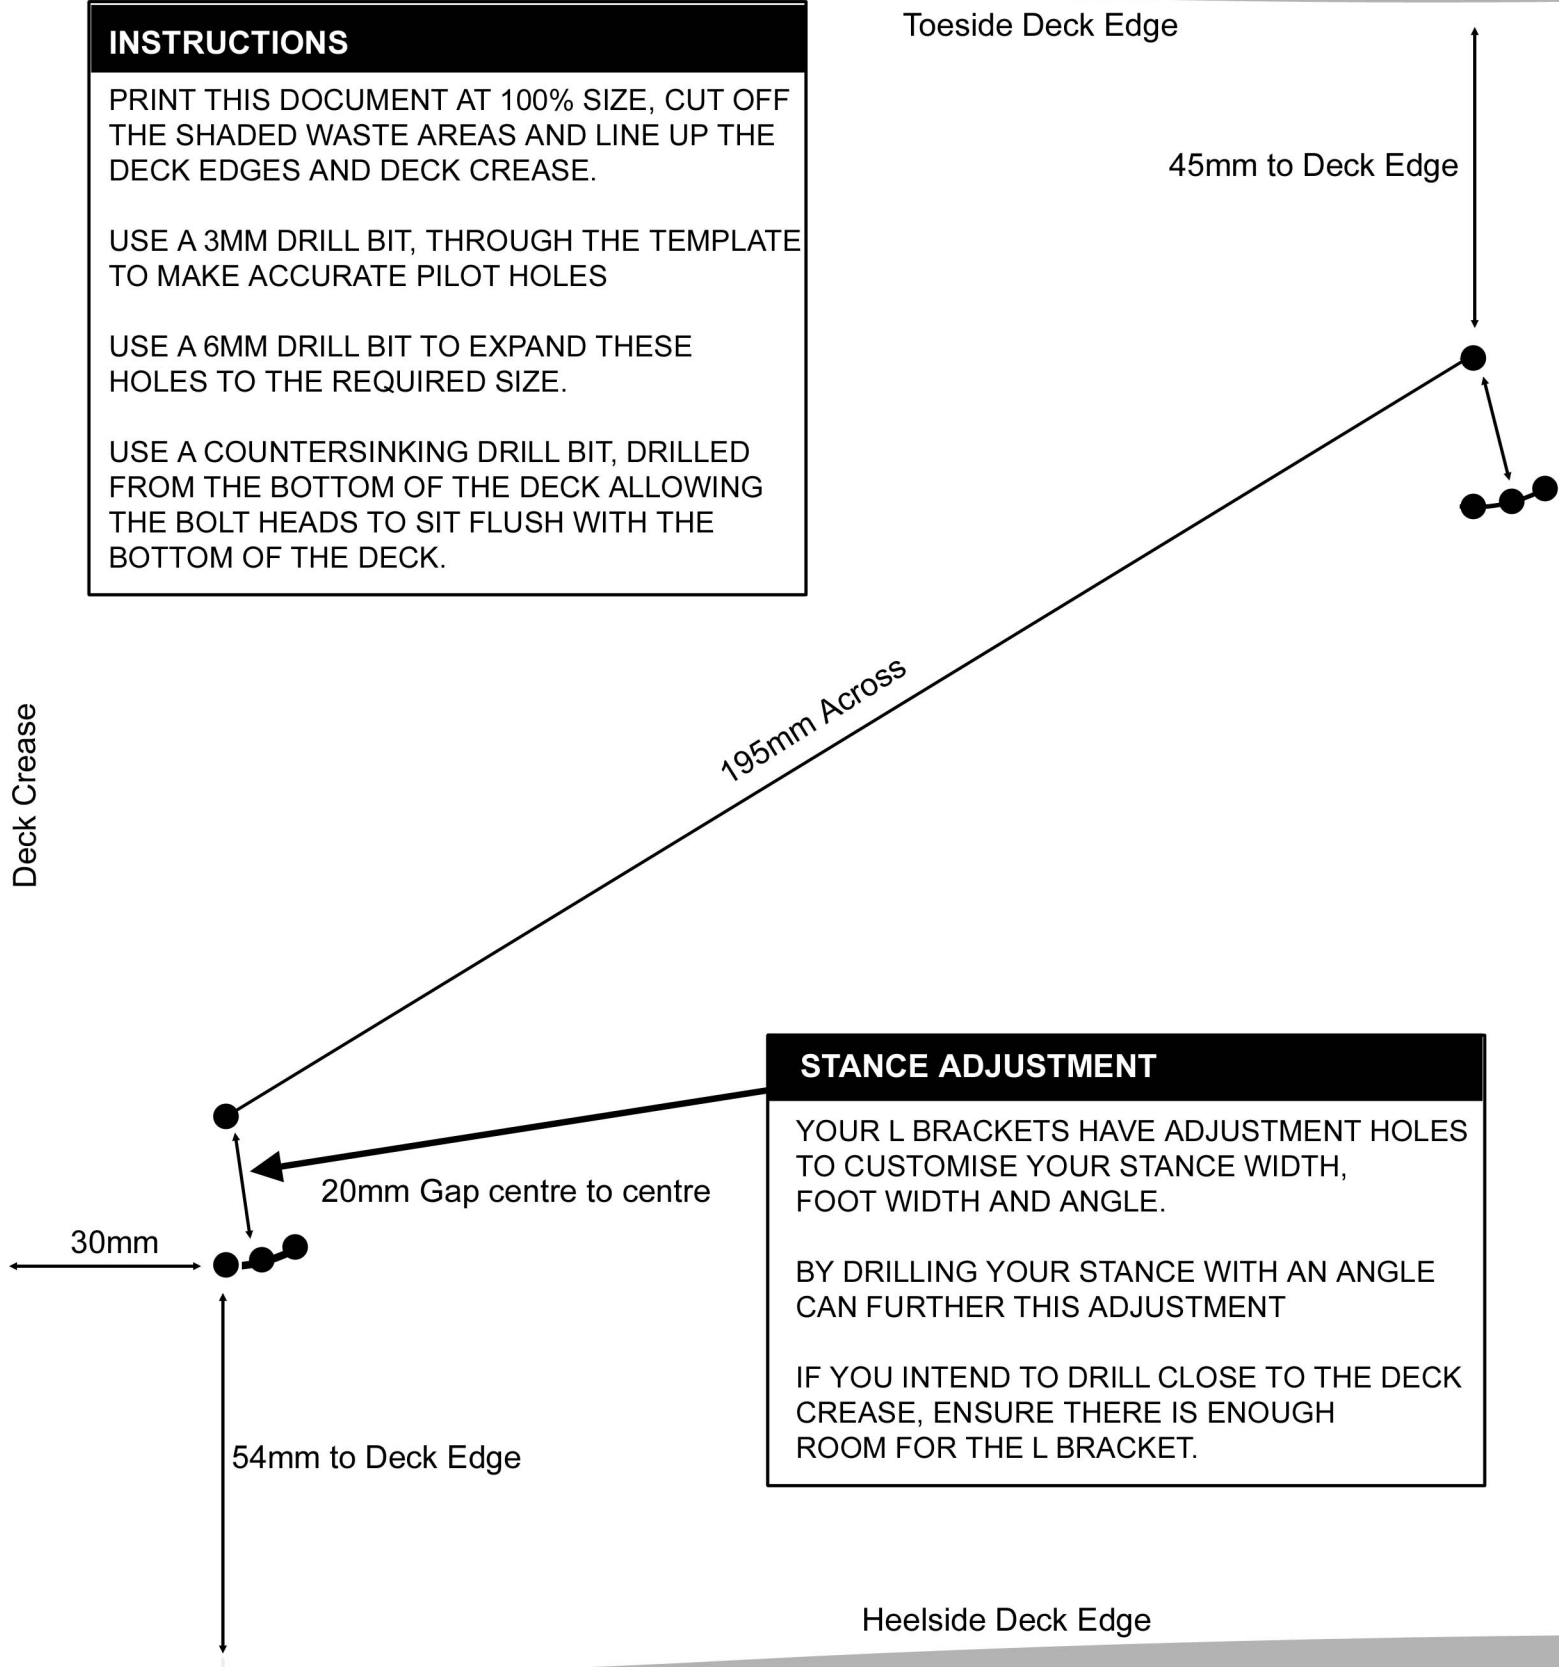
INSTRUCTIONS

PRINT THIS DOCUMENT AT 100% SIZE, CUT OFF THE SHADED WASTE AREAS AND LINE UP THE DECK EDGES AND DECK CREASE.

USE A 3MM DRILL BIT, THROUGH THE TEMPLATE TO MAKE ACCURATE PILOT HOLES

USE A 6MM DRILL BIT TO EXPAND THESE HOLES TO THE REQUIRED SIZE.

USE A COUNTERSINKING DRILL BIT, DRILLED FROM THE BOTTOM OF THE DECK ALLOWING THE BOLT HEADS TO SIT FLUSH WITH THE BOTTOM OF THE DECK.

Toeside Deck Edge

45mm to Deck Edge

195mm Across

Deck Crease

STANCE ADJUSTMENT

YOUR L BRACKETS HAVE ADJUSTMENT HOLES TO CUSTOMISE YOUR STANCE WIDTH, FOOT WIDTH AND ANGLE.

BY DRILLING YOUR STANCE WITH AN ANGLE CAN FURTHER THIS ADJUSTMENT

IF YOU INTEND TO DRILL CLOSE TO THE DECK CREASE, ENSURE THERE IS ENOUGH ROOM FOR THE L BRACKET.

20mm Gap centre to centre

30mm

54mm to Deck Edge

Heelside Deck Edge